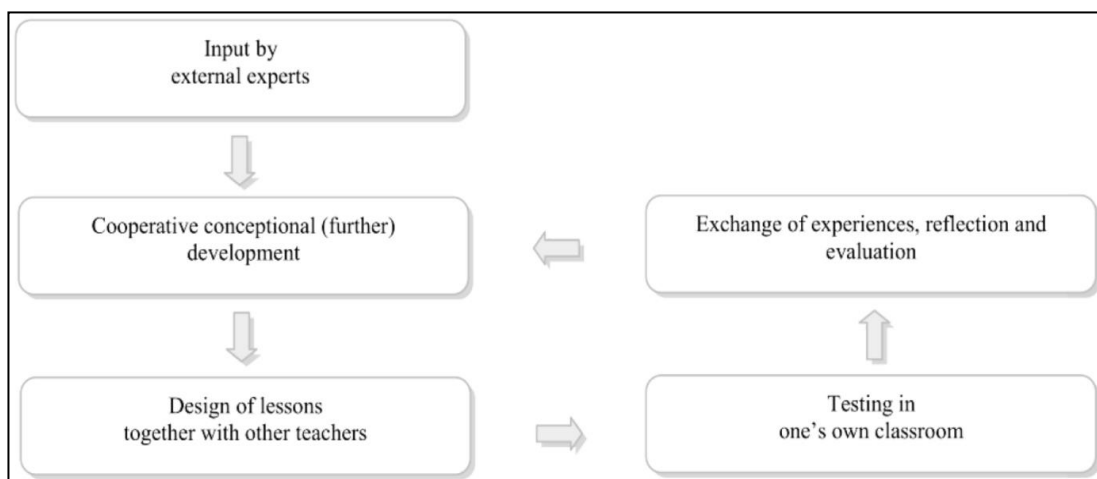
Input by
external experts

Cooperative conceptional (further)
development

Exchange of experiences, reflection and
evaluation

Design of lessons
together with other teachers

Testing in
one's own classroom